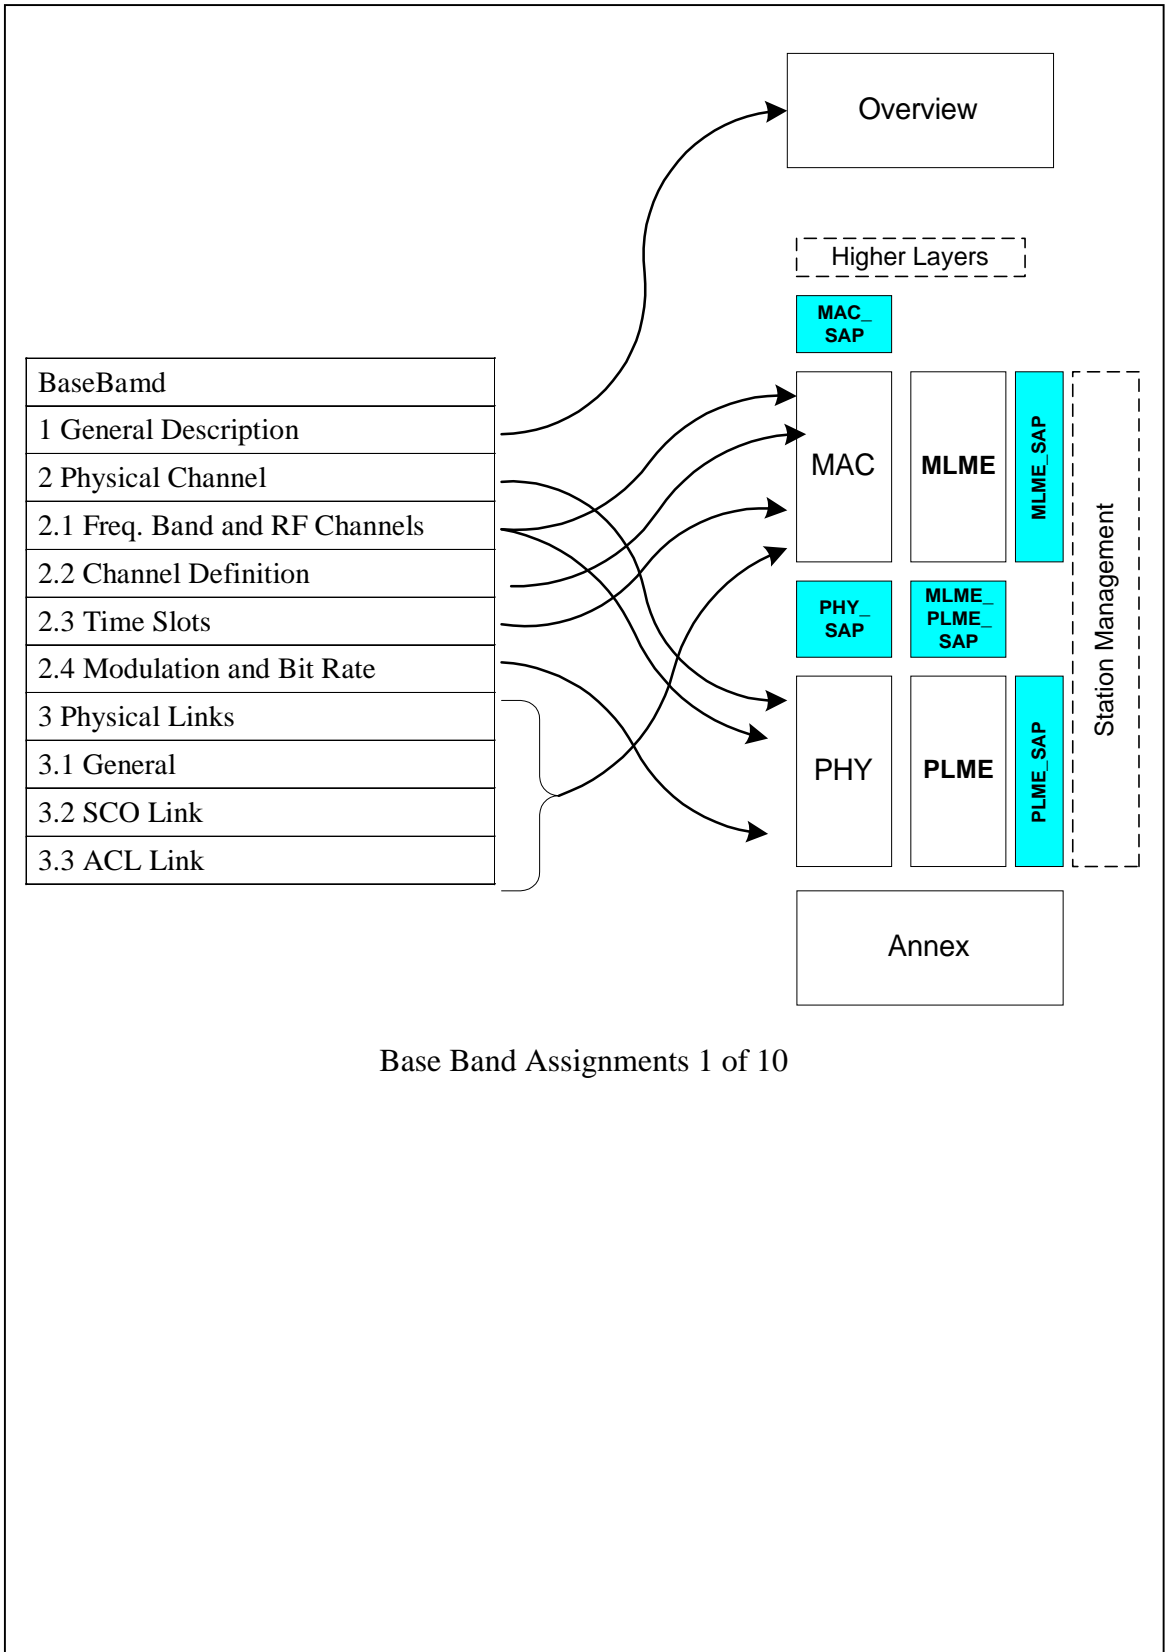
Overview

Higher Layers

MAC_ SAP

| BaseBamd |
|---|
| 1 General Description |
| 2 Physical Channel |
| 2.1 Freq. Band and RF Channels |
| 2.2 Channel Definition |
| 2.3 Time Slots |
| 2.4 Modulation and Bit Rate |
| 3 Physical Links |
| 3.1 General |
| 3.2 SCO Link |
| 3.3 ACL Link |

MAC

MLME

MLME_SAP

Station Management

PHY_ SAP

MLME_ PLME_ SAP

PHY

PLME

PLME_SAP

Annex

Base Band Assignments 1 of 10